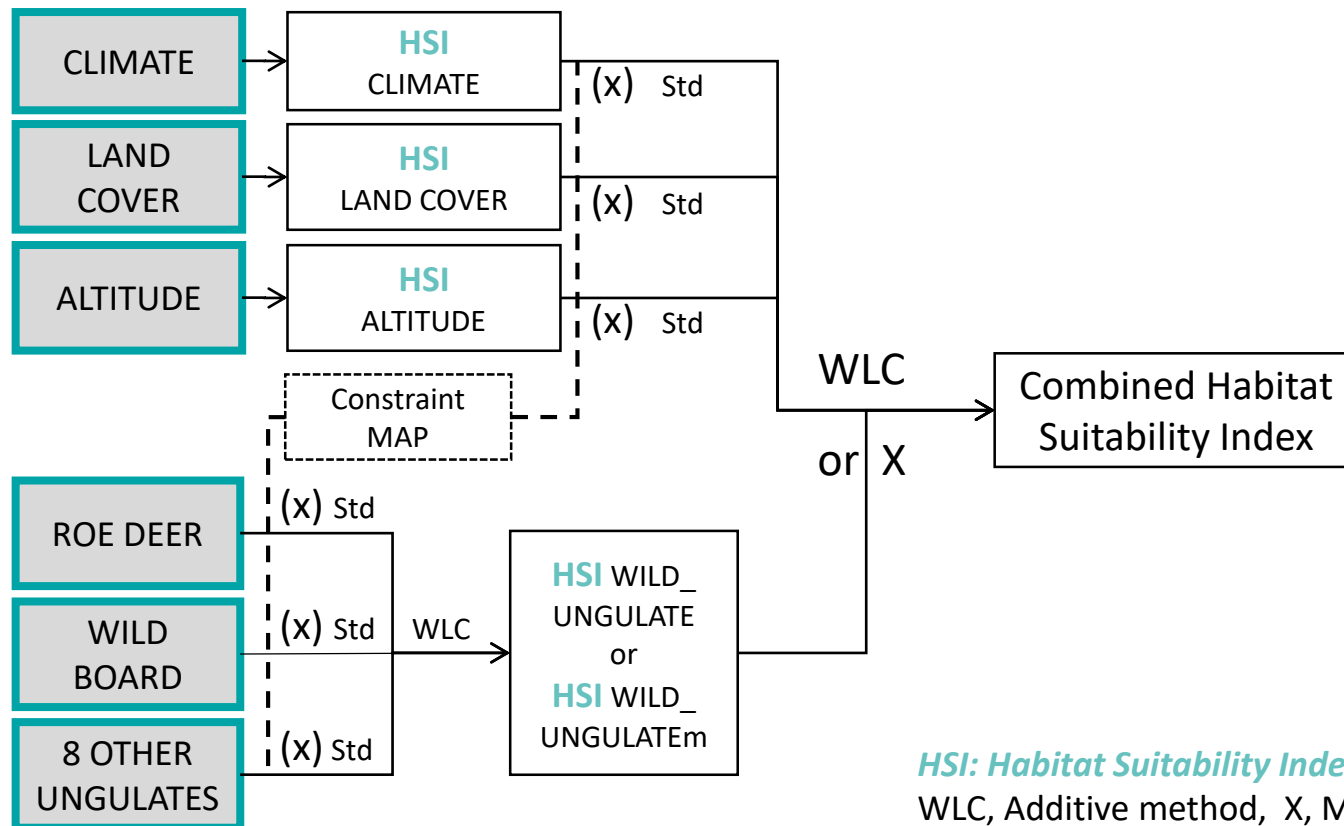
CLIMATE

HSI CLIMATE

(x) Std

LAND COVER

HSI LAND COVER

(x) Std

ALTITUDE

HSI ALTITUDE

(x) Std

Constraint MAP

WLC

or X

Combined Habitat Suitability Index

ROE DEER

(x) Std

WILD BOARD

(x) Std

WLC

8 OTHER UNGULATES

(x) Std

HSI WILD_ UNGULATE or HSI WILD_ UNGULATEm

HSI: Habitat Suitability Inde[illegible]

WLC, Additive method, X, M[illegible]